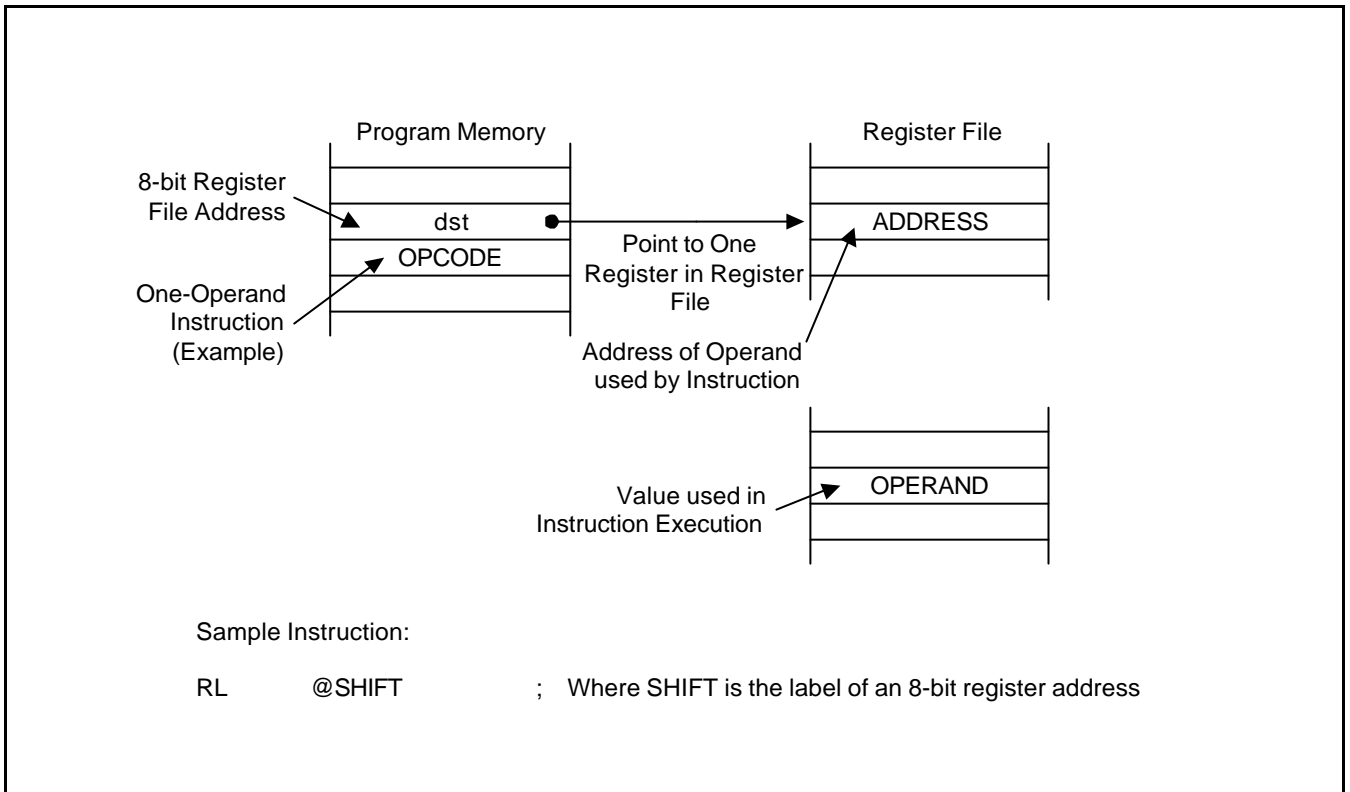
Program Memory

8-bit Register File Address

dst

OPCODE

One-Operand Instruction (Example)

Point to One Register in Register File

Register File

ADDRESS

Address of Operand used by Instruction

Value used in Instruction Execution

OPERAND

Sample Instruction:

RL @SHIFT ; Where SHIFT is the label of an 8-bit register address